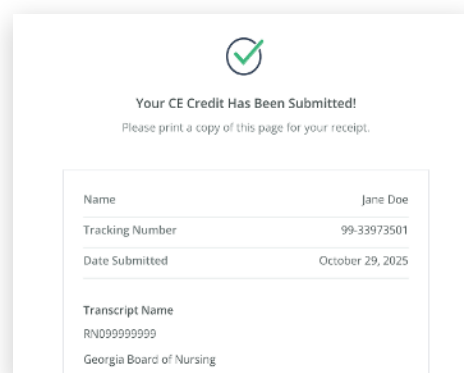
Your CE Credit Has Been Submitted!
Please print a copy of this page for your receipt.

| Name | Jane Doe |
|---|---|
| Tracking Number | 99-33973501 |
| Date Submitted | October 29, 2025 |

Transcript Name
RN099999999
Georgia Board of Nursing